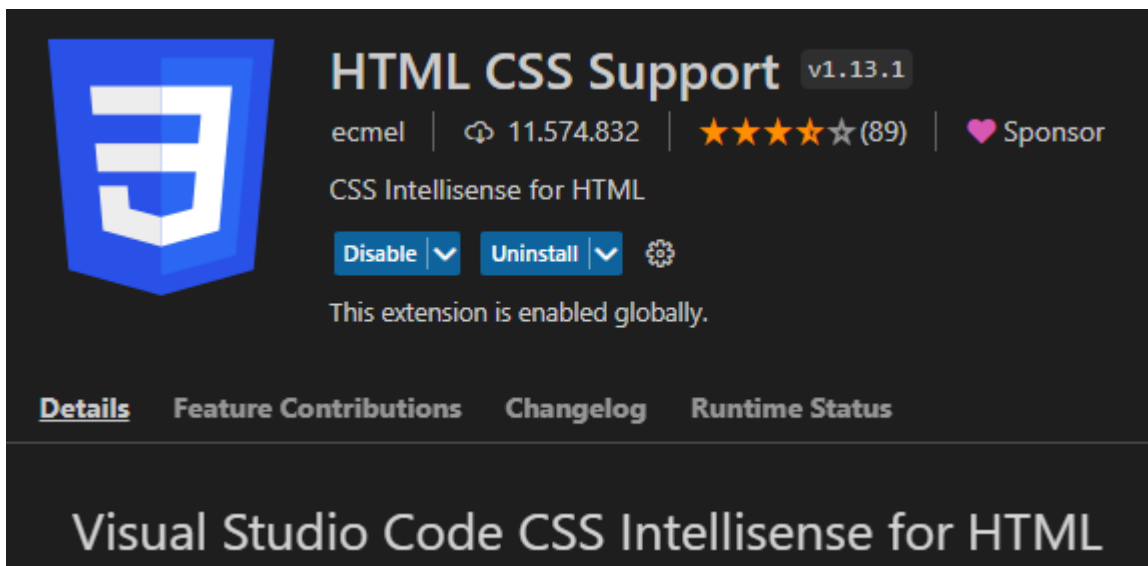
HTML CSS Support v1.13.1

ecmel | 11.574.832 | (89) | Sponsor

CSS Intellisense for HTML

Disable Uninstall

This extension is enabled globally.

Details Feature Contributions Changelog Runtime Status

Visual Studio Code CSS Intellisense for HTML